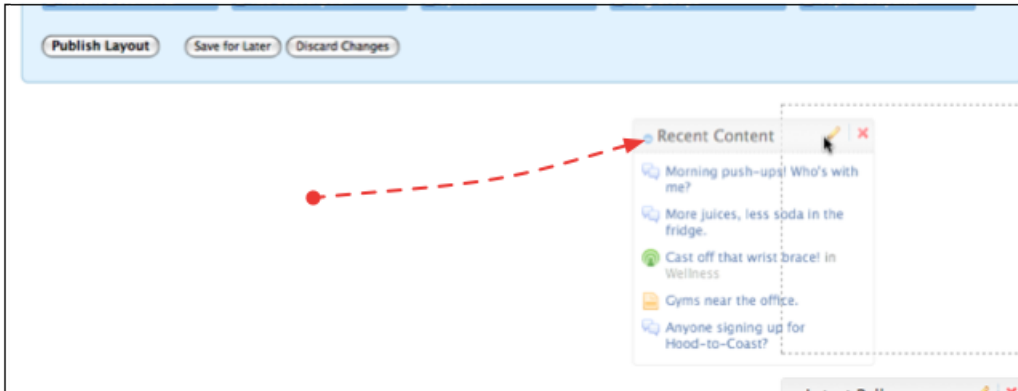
Publish Layout

Save for Later

Discard Changes

Recent Content

Morning push-ups! Who's with me?

More juices, less soda in the fridge.

Cast off that wrist brace! in Wellness

Gyms near the office.

Anyone signing up for Hood-to-Coast?

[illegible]